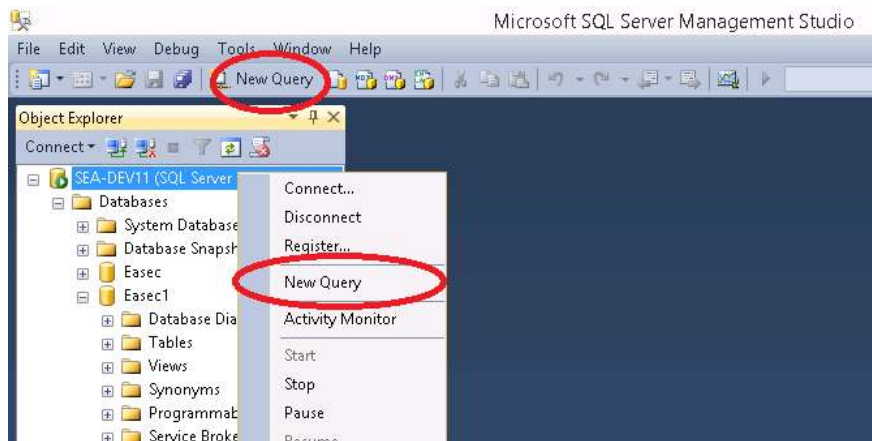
Microsoft SQL Server Management Studio

File Edit View Debug Tools Window Help

New Query

Object Explorer

Connect

SEA-DEV11 (SQL Server

Databases

System Database

Database Snapsh

Easec

Easec1

Database Dia

Tables

Views

Synonyms

Programmab

Service Broke

Connect...

Disconnect

Register...

New Query

Activity Monitor

Start

Stop

Pause

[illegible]